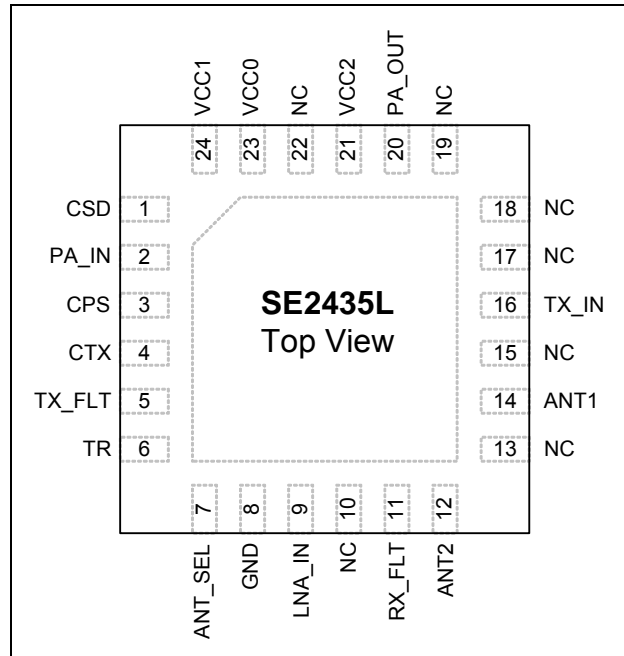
VCC1 VCC0 NC VCC2 PA_OUT NC

24 23 22 21 20 19

CSD 1
PA_IN 2
CPS 3
CTX 4
TX_FLT 5
TR 6

**SE2435L**
Top View

18 NC
17 NC
16 TX_IN
15 NC
14 ANT1
13 NC

7 8 9 10 11 12

ANT_SEL GND LNA_IN NC RX_FLT ANT2